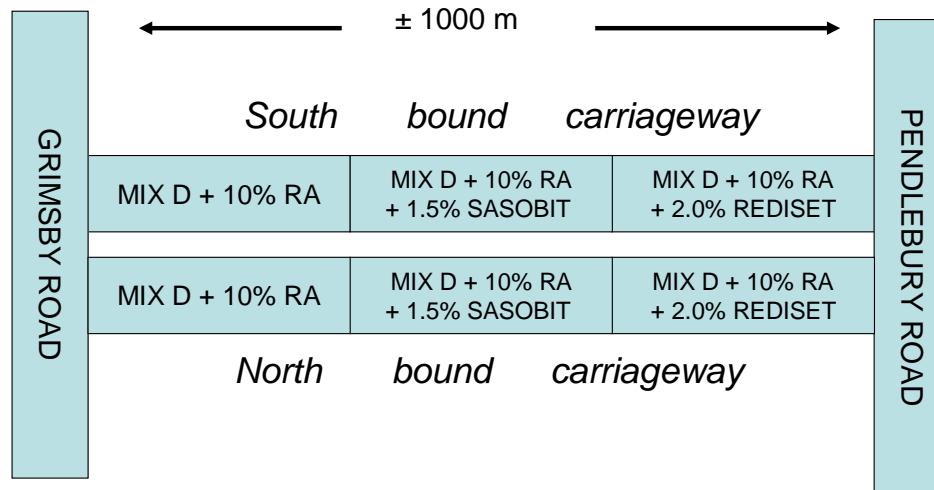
± 1000 m

GRIMSBY ROAD

South bound carriageway

MIX D + 10% RA

MIX D + 10% RA + 1.5% SASOBIT

MIX D + 10% RA + 2.0% REDISET

MIX D + 10% RA

MIX D + 10% RA + 1.5% SASOBIT

MIX D + 10% RA + 2.0% REDISET

North bound carriageway

PENDLEBURY ROAD